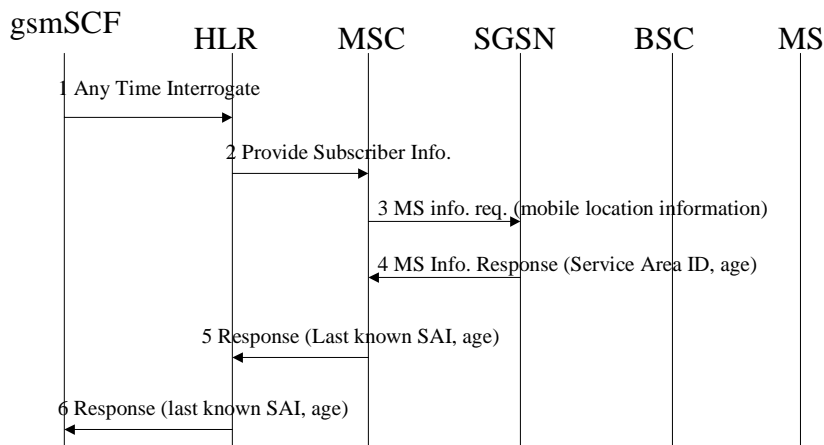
gsmSCF HLR MSC SGSN BSC MS

1 Any Time Interrogate

2 Provide Subscriber Info.

3 MS info. req. (mobile location information)

4 MS Info. Response (Service Area ID, age)

5 Response (Last known SAI, age)

6 Response (last known SAI, age)